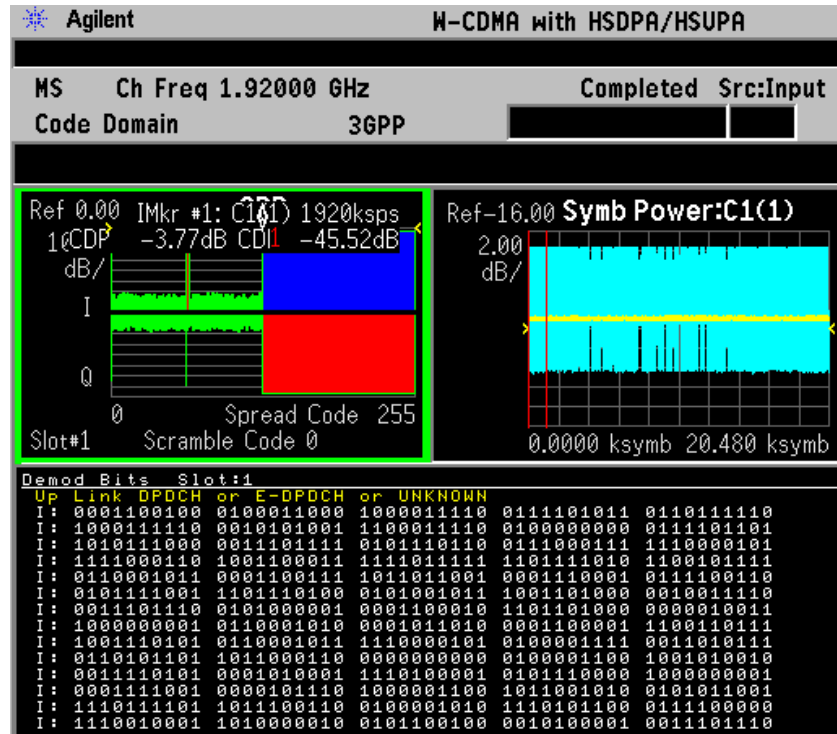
Agilent W-CDMA with HSDPA/HSUPA

MS Ch Freq 1.92000 GHz Completed Src:Input
Code Domain 3GPP

Ref 0.00 IMkr #1: C1(1) 1920ksps
10 CDP -3.77dB CDE -45.52dB
dB/
I
Q
0 Spread Code 255
Slot#1 Scramble Code 0

Ref-16.00 Symb Power:C1(1)
2.00
dB/
0.0000 ksymb 20.480 ksymb

Demod Bits Slot:1
Up Link DPDCH or E-DPDCH or UNKNOWN
I: 0001100100 0100011000 1000011110 0111101011 0110111110
I: 1000111110 0010101001 1100011110 0100000000 0111101101
I: 1010111000 0011101111 0101110110 0111000111 1110000101
I: 1111000110 1001100011 1111011111 1101111010 1100101111
I: 0110001011 0001100111 1011011001 0001110001 0111100110
I: 0101111001 1101110100 0101001011 1001101000 0010011110
I: 0011101110 0101000000 0001100010 1101101000 0000000011
I: 1000000001 0110001010 0001011010 0001100001 1100110111
I: 1001110101 0110001011 1110000101 0100001111 0011010111
I: 0110101101 1011000110 0000000000 0100001100 1001010010
I: 0011110101 0001010001 1110100001 0101110000 1000000001
I: 0001111001 0000101110 1000001100 1011001010 0101011001
I: 1110111100 1011100110 0100001010 1110101100 0111100000
I: 1110010001 1010000010 0101100100 0010100001 0011110110